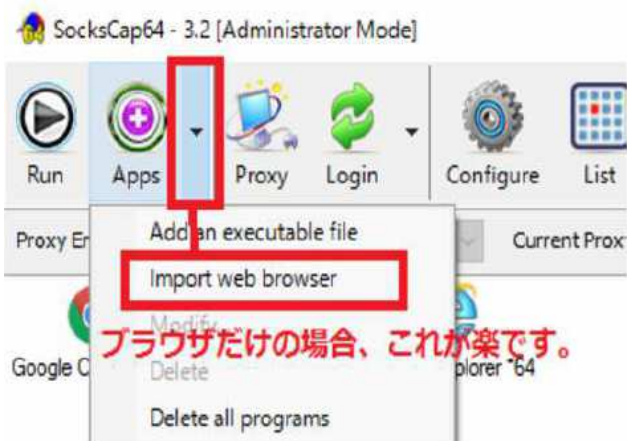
SocksCap64 - 3.2 [Administrator Mode]

Run Apps Proxy Login Configure List

Proxy En

Add an executable file

Import web browser

Modify

Delete

Delete all programs

Current Prox

Google C

xplorer 64

ブラウザだけの場合、これが楽です。